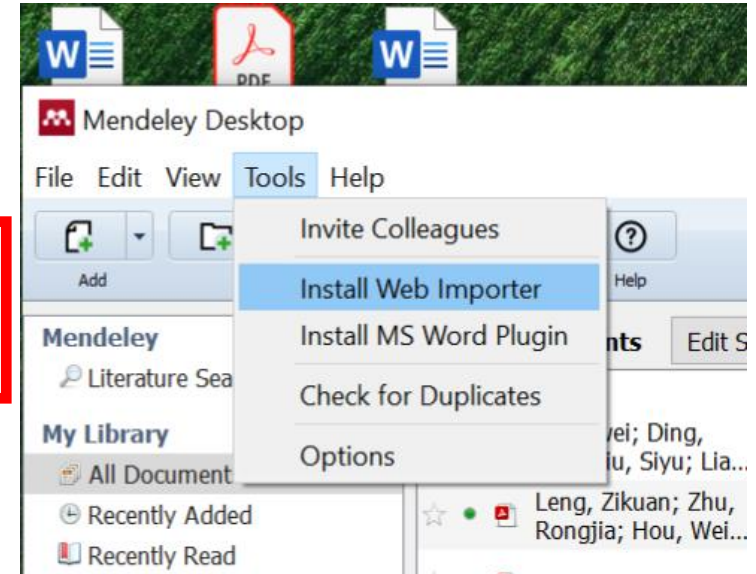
W
PDF
W
Mendeley Desktop
File Edit View Tools Help
Add
Invite Colleagues
Install Web Importer
Install MS Word Plugin
Check for Duplicates
Options
Help
Mendeley
Literature Sea
My Library
All Document
Recently Added
Recently Read
nts
Edit S
vei; Ding,
iu, Siyu; Lia...
Leng, Zikuan; Zhu, Rongjia; Hou, Wei...